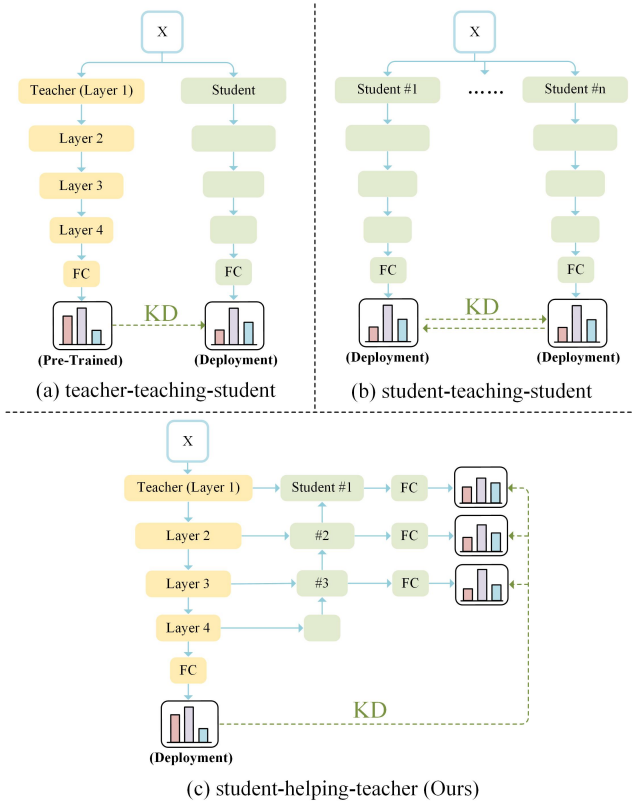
X

Teacher (Layer 1)

Layer 2

Layer 3

Layer 4

FC

(Pre-Trained)

Student

FC

(Deployment)

KD

(a) teacher-teaching-student

X

Student #1

……

Student #n

FC

FC

KD

(Deployment)

(Deployment)

(b) student-teaching-student

X

Teacher (Layer 1)

Student #1

FC

Layer 2

#2

FC

Layer 3

#3

FC

Layer 4

FC

KD

(Deployment)

(c) student-helping-teacher (Ours)